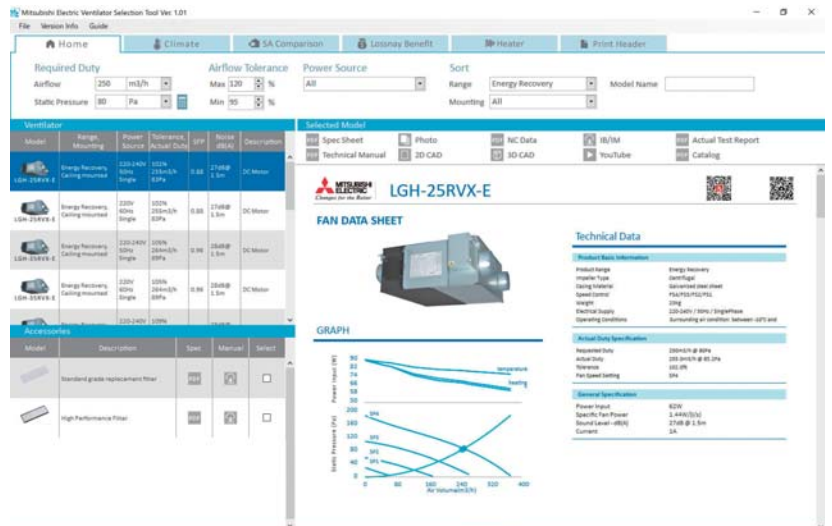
Mitsubishi Electric Ventilator Selection Tool Ver. 1.01

File Version Info Guide

Home | Climate | SA Comparison | Lossnay Benefit | Heater | Print Header

Required Duty
Airflow 250 m3/h
Static Pressure 80 Pa

Airflow Tolerance
Max 120 %
Min 95 %

Power Source
All

Sort
Range Energy Recovery
Mounting All
Model Name

Ventilator

| Model | Range, Mounting | Power Source | Tolerance, Actual Duty | SFP | Noise dB(A) | Description |
|---|---|---|---|---|---|---|
| LGH-25RVX-E | Energy Recovery, Ceiling mounted | 220-240V 50Hz Single | 102% 255m3/h 83Pa | 0.88 | 27dB@ 1.5m | DC Motor |
| LGH-25RVX-E | Energy Recovery, Ceiling mounted | 220V 60Hz Single | 102% 255m3/h 83Pa | 0.88 | 27dB@ 1.5m | DC Motor |
| LGH-25RVX-E | Energy Recovery, Ceiling mounted | 220-240V 50Hz Single | 105% 264m3/h 89Pa | 0.96 | 28dB@ 1.5m | DC Motor |
| LGH-25RVX-E | Energy Recovery, Ceiling mounted | 220V 60Hz Single | 105% 264m3/h 89Pa | 0.96 | 28dB@ 1.5m | DC Motor |
| | | 220-240V | 109% | | | |

Accessories

| Model | Description | Spec | Manual | Select |
|---|---|---|---|---|
| | Standard grade replacement filter | | | ☐ |
| | High Performance Filter | | | ☐ |

Selected Model
Spec Sheet | Photo | NC Data | IB/IM | Actual Test Report
Technical Manual | 2D CAD | 3D CAD | YouTube | Catalog

MITSUBISHI ELECTRIC Changes for the Better
LGH-25RVX-E

FAN DATA SHEET

Technical Data

Product Basic Information
Product Range: Energy Recovery
Impeller Type: Centrifugal
Casing Material: Galvanized steel sheet
Speed Control: FS4/FS3/FS2/FS1
Weight: 20kg
Electrical Supply: 220-240V / 50Hz / SinglePhase
Operating Conditions: Surrounding air condition: between -10°C and

Actual Duty Specification
Requested Duty: 250m3/h @ 80Pa
Actual Duty: 255.0m3/h @ 83.1Pa
Tolerance: 102.0%
Fan Speed Setting: SP4

General Specification
Power Input: 62W
Specific Fan Power: 1.44W/(l/s)
Sound Level - dB(A): 27dB @ 1.5m
Current: 1A

GRAPH
Power input (W): 90 82 74 66 58 50
temperature
heating
Static Pressure (Pa): 200 160 120 80 40 0
SP4 SP3 SP2 SP1
0 80 160 240 320 400
Air Volume(m3/h)